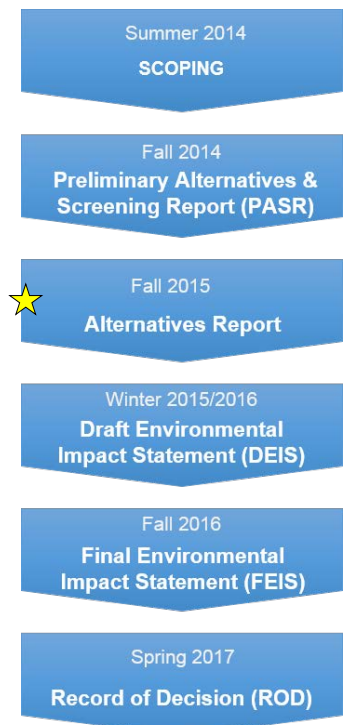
Summer 2014
SCOPING

Fall 2014
Preliminary Alternatives & Screening Report (PASR)

Fall 2015
Alternatives Report

Winter 2015/2016
Draft Environmental Impact Statement (DEIS)

Fall 2016
Final Environmental Impact Statement (FEIS)

Spring 2017
Record of Decision (ROD)